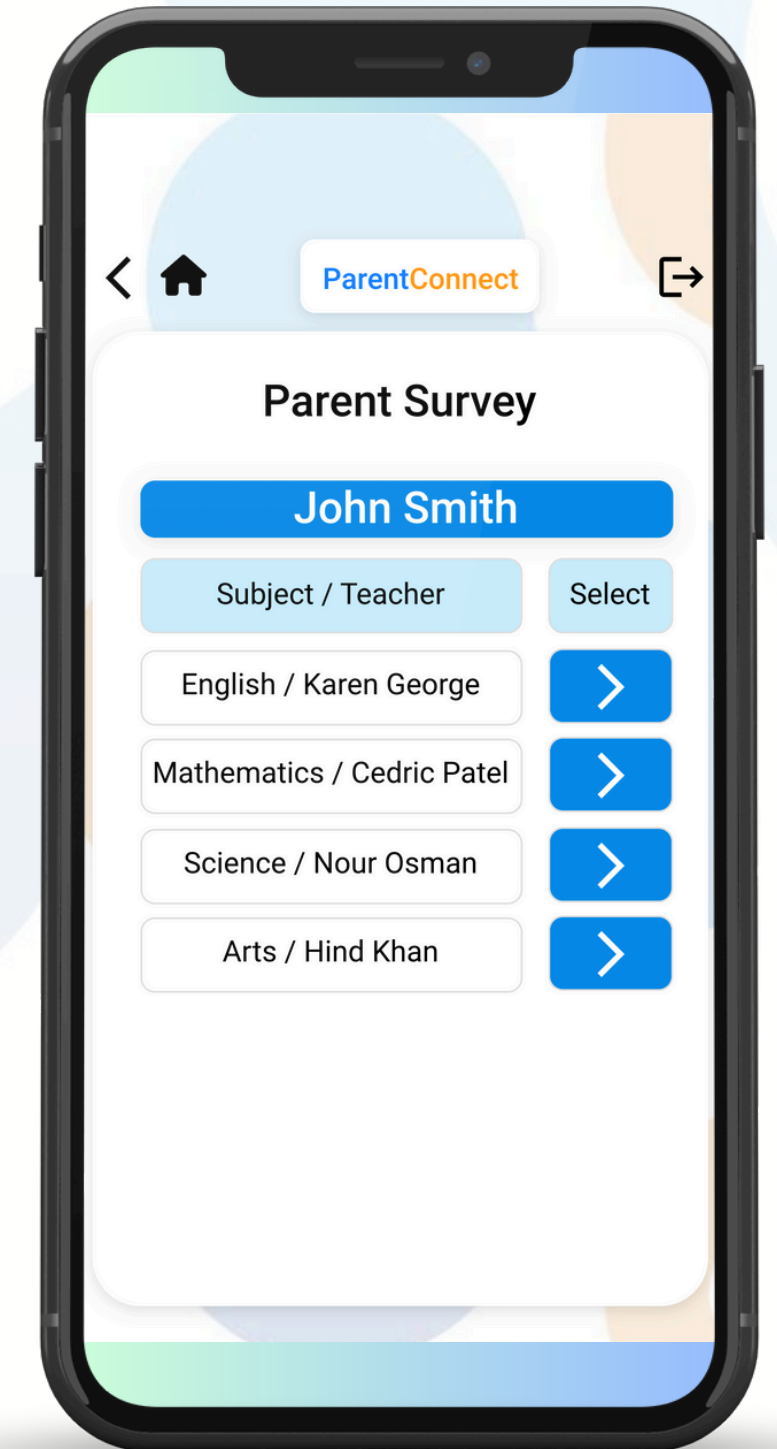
ParentConnect

Parent Survey

John Smith

| Subject / Teacher | Select |
|---|---|
| English / Karen George | > |
| Mathematics / Cedric Patel | > |
| Science / Nour Osman | > |
| Arts / Hind Khan | > |